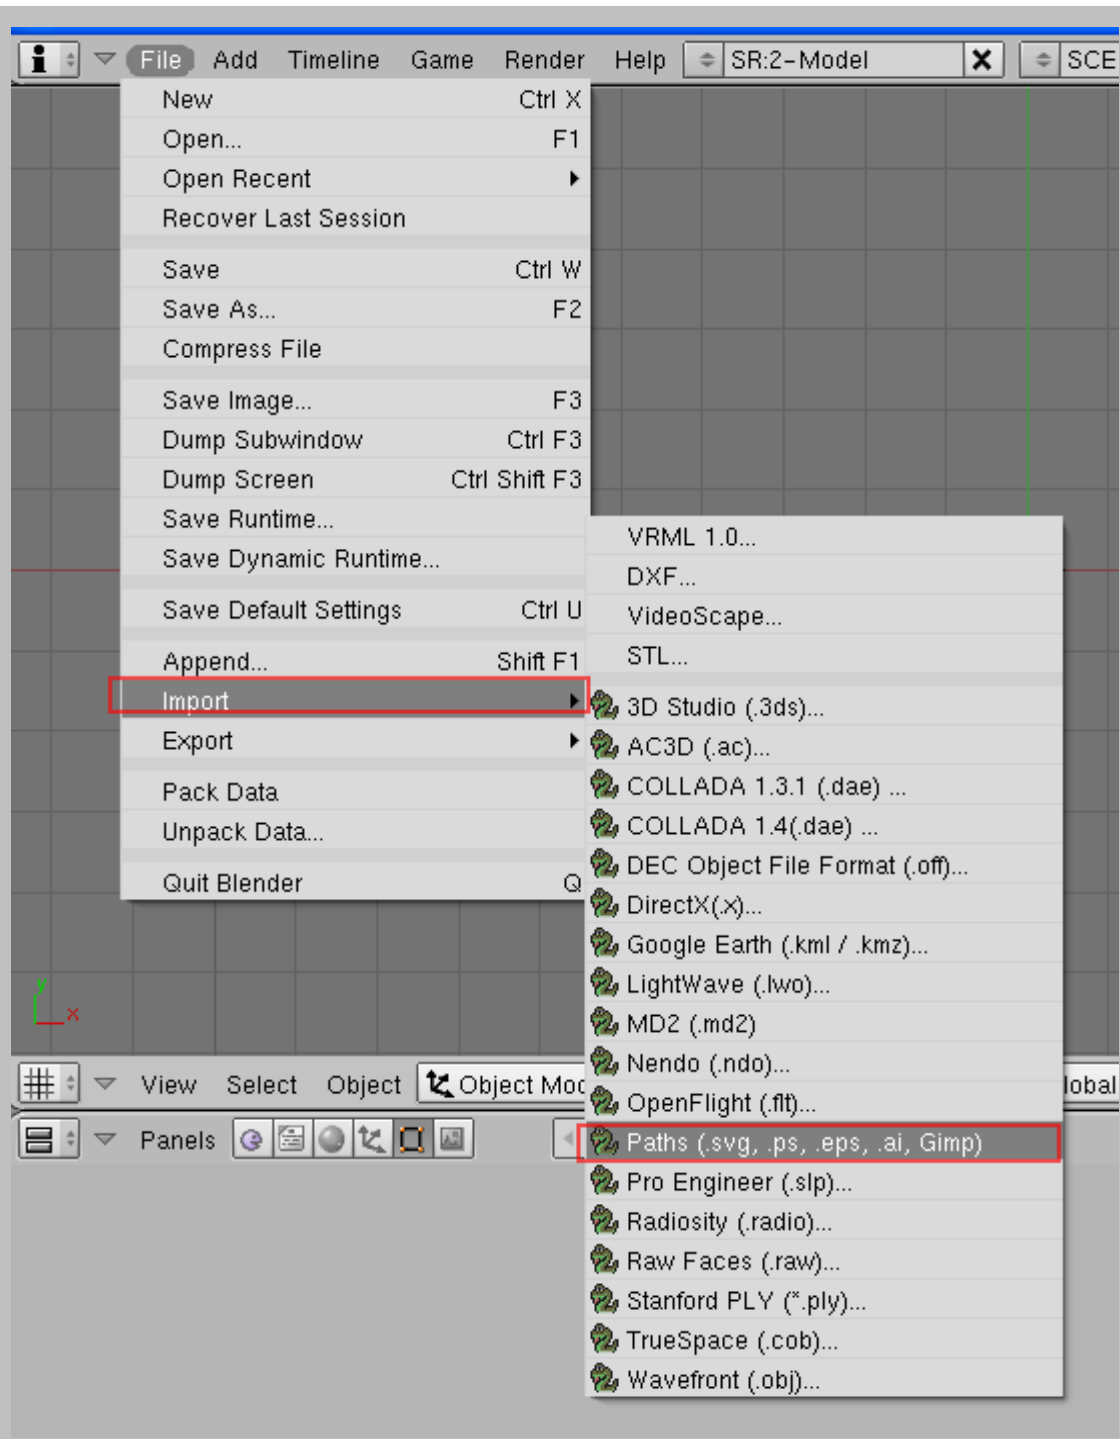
File Add Timeline Game Render Help SR:2-Model SCE

New Ctrl X
Open... F1
Open Recent
Recover Last Session
Save Ctrl W
Save As... F2
Compress File
Save Image... F3
Dump Subwindow Ctrl F3
Dump Screen Ctrl Shift F3
Save Runtime...
Save Dynamic Runtime...
Save Default Settings Ctrl U
Append... Shift F1
Import
Export
Pack Data
Unpack Data...
Quit Blender Q

VRML 1.0...
DXF...
VideoScape...
STL...
3D Studio (.3ds)...
AC3D (.ac)...
COLLADA 1.3.1 (.dae) ...
COLLADA 1.4(.dae) ...
DEC Object File Format (.off)...
DirectX(.x)...
Google Earth (.kml / .kmz)...
LightWave (.lwo)...
MD2 (.md2)
Nendo (.ndo)...
OpenFlight (.flt)...
Paths (.svg, .ps, .eps, .ai, Gimp)
Pro Engineer (.slp)...
Radiosity (.radio)...
Raw Faces (.raw)...
Stanford PLY (*.ply)...
TrueSpace (.cob)...
Wavefront (.obj)...

y x

View Select Object Object Moc lobal

Panels